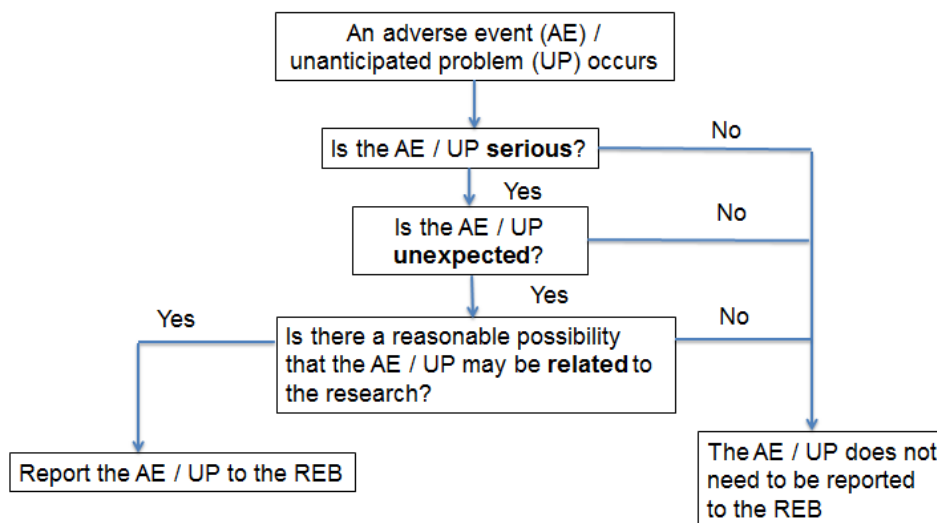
An adverse event (AE) / unanticipated problem (UP) occurs

Is the AE / UP **serious**?

No

Yes

Is the AE / UP **unexpected**?

No

Yes

Yes

Is there a reasonable possibility that the AE / UP may be **related** to the research?

No

Report the AE / UP to the REB

The AE / UP does not need to be reported to the REB